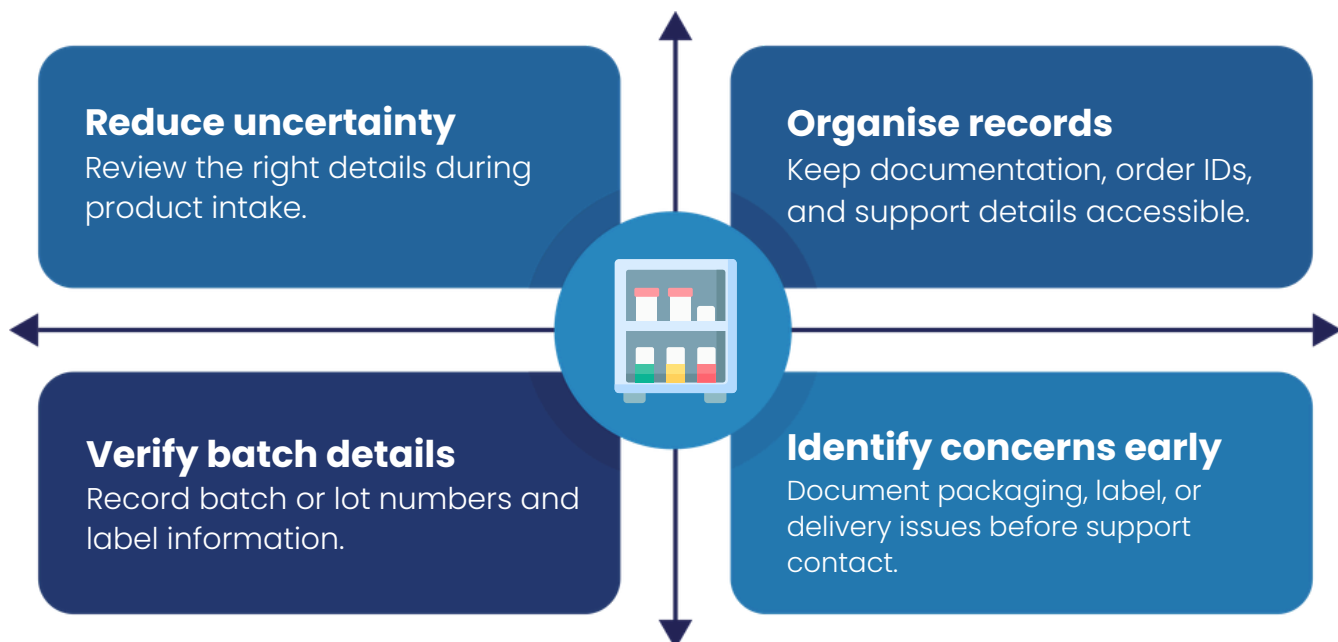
**Reduce uncertainty**
Review the right details during product intake.

**Organise records**
Keep documentation, order IDs, and support details accessible.

**Verify batch details**
Record batch or lot numbers and label information.

**Identify concerns early**
Document packaging, label, or delivery issues before support contact.